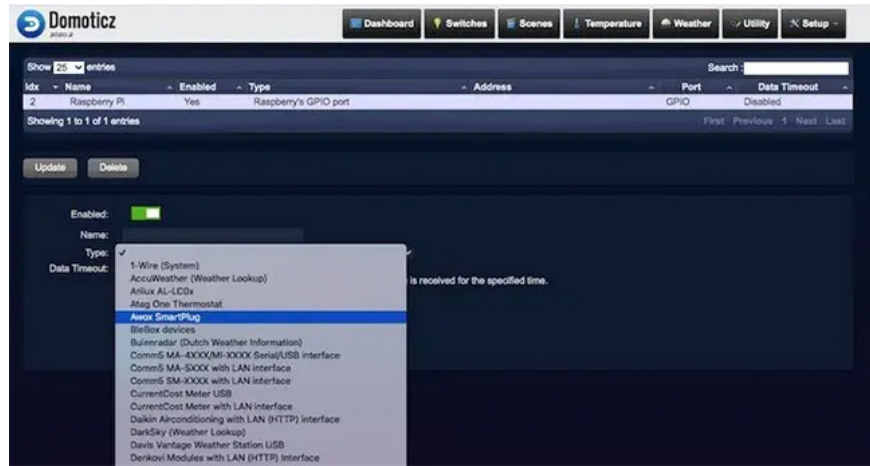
Domoticz

Dashboard Switches Scenes Temperature Weather Utility Setup

Show 25 entries Search:

| Idx | Name | Enabled | Type | Address | Port | Data Timeout |
|---|---|---|---|---|---|---|
| 2 | Raspberry Pi | Yes | Raspberry's GPIO port | | GPIO | Disabled |

Showing 1 to 1 of 1 entries

First Previous 1 Next Last

Update Delete

Enabled:
Name:
Type:
Data Timeout:

is received for the specified time.

1-Wire (System)
AccuWeather (Weather Lookup)
Arilux AL-LC0x
Atag One Thermostat
Awox SmartPlug
BleBox devices
Buienradar (Dutch Weather Information)
Comm5 MA-4XXX/MI-XXXX Serial/USB interface
Comm5 MA-5XXX with LAN interface
Comm5 SM-XXXX with LAN interface
CurrentCost Meter USB
CurrentCost Meter with LAN interface
Daikin Airconditioning with LAN (HTTP) interface
DarkSky (Weather Lookup)
Davis Vantage Weather Station USB
Denkovi Modules with LAN (HTTP) Interface